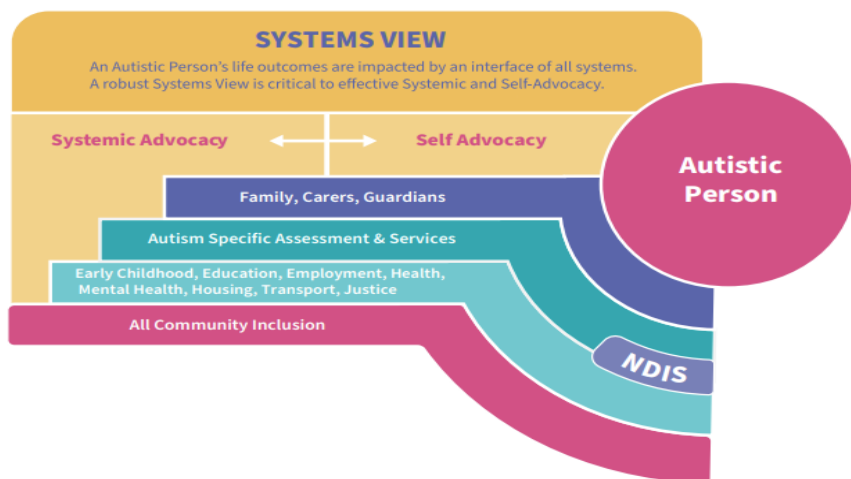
SYSTEMS VIEW

An Autistic Person's life outcomes are impacted by an interface of all systems. A robust Systems View is critical to effective Systemic and Self-Advocacy.

Systemic Advocacy

Self Advocacy

Autistic Person

Family, Carers, Guardians

Autism Specific Assessment & Services

Early Childhood, Education, Employment, Health, Mental Health, Housing, Transport, Justice

All Community Inclusion

NDIS